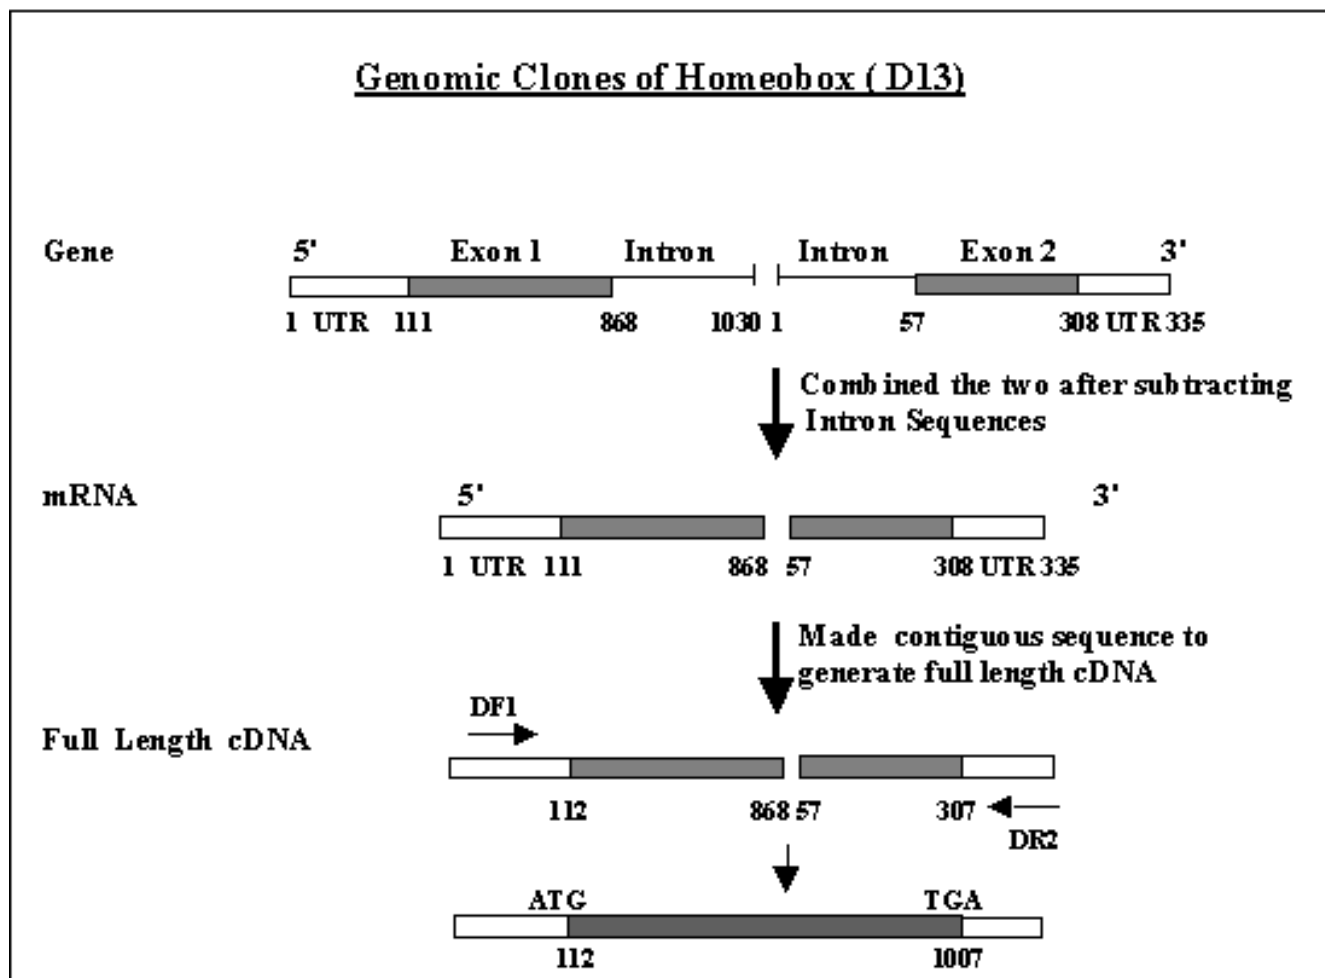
Genomic Clones of Homeobox ( D13)

Gene

5'

Exon 1

Intron

Intron

Exon 2

3'

1 UTR 111

868

1030 1

57

308 UTR 335

Combined the two after subtracting Intron Sequences

mRNA

5'

3'

1 UTR 111

868 57

308 UTR 335

Made contiguous sequence to generate full length cDNA

DF1

Full Length cDNA

112

868 57

307

DR2

ATG

TGA

112

1007